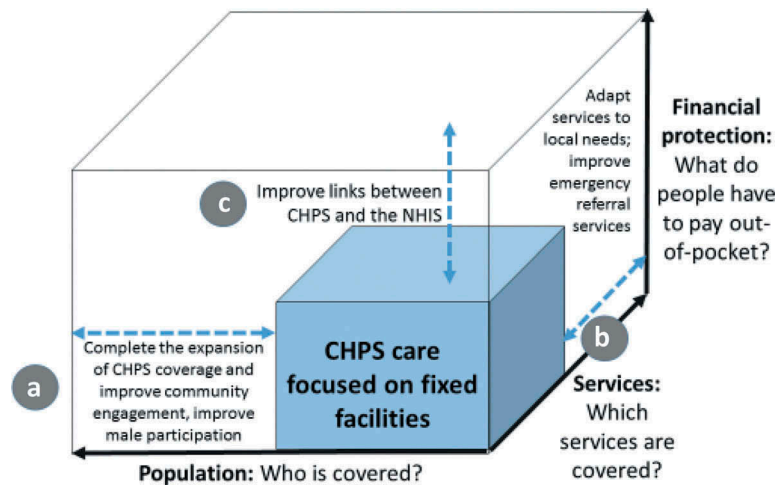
c

Improve links between CHPS and the NHIS

Adapt services to local needs; improve emergency referral services

Financial protection: What do people have to pay out-of-pocket?

Complete the expansion of CHPS coverage and improve community engagement, improve male participation

a

CHPS care focused on fixed facilities

b

Services: Which services are covered?

Population: Who is covered?